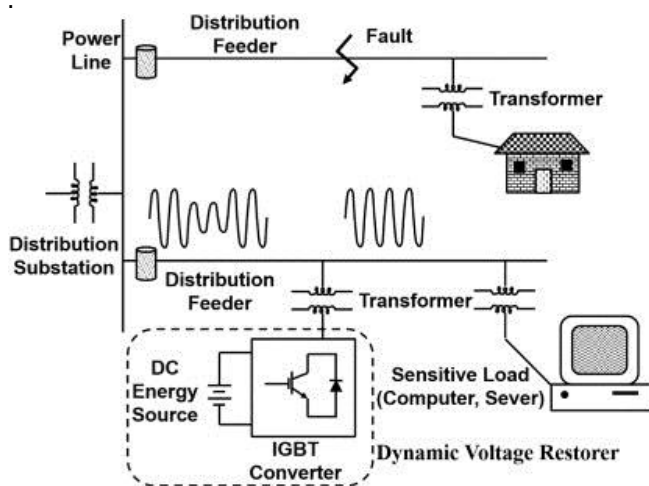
Power Line

Distribution Feeder

Fault

Transformer

Distribution Substation

Distribution Feeder

Transformer

DC Energy Source

IGBT Converter

Sensitive Load (Computer, Sever)

Dynamic Voltage Restorer